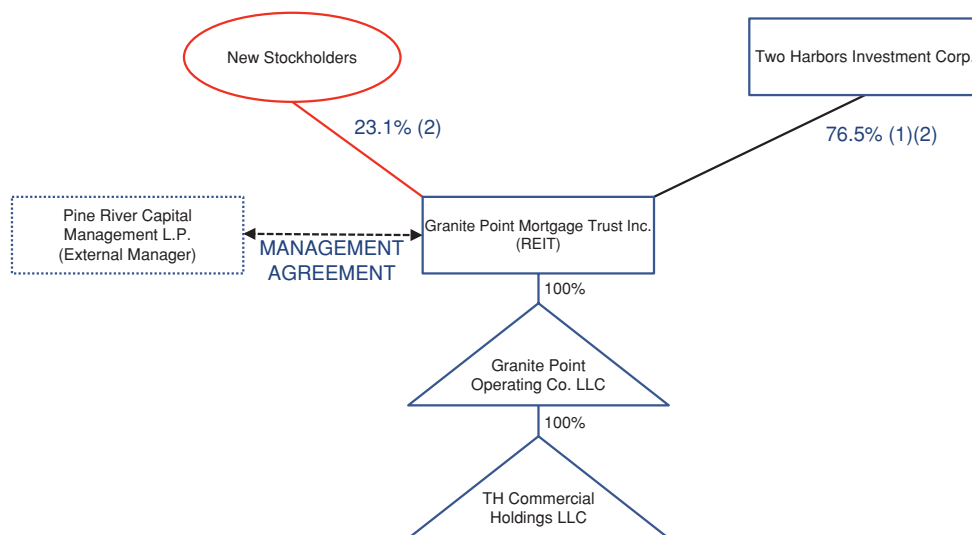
New Stockholders

Two Harbors Investment Corp.

23.1% (2)

76.5% (1)(2)

Pine River Capital Management L.P. (External Manager)

MANAGEMENT AGREEMENT

Granite Point Mortgage Trust Inc. (REIT)

100%

Granite Point Operating Co. LLC

100%

TH Commercial Holdings LLC